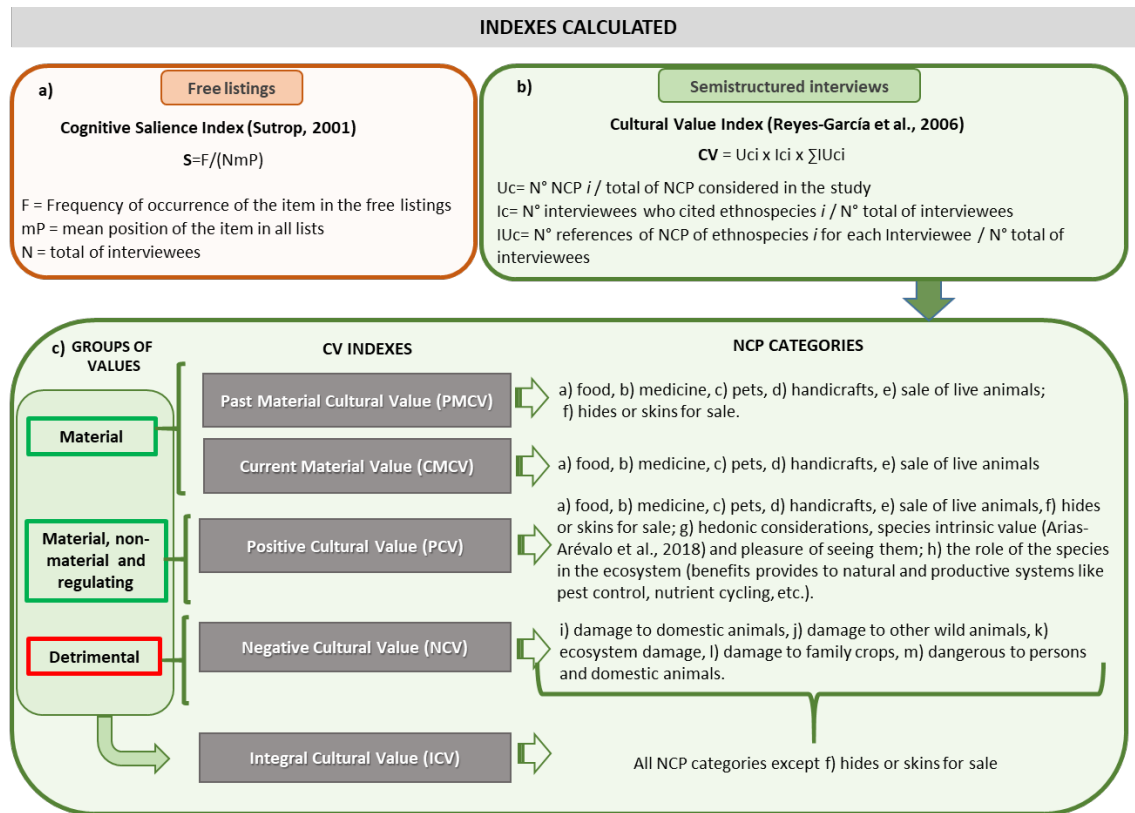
INDEXES CALCULATED

a)

Free listings

Cognitive Salience Index (Sutrop, 2001)

**S**=F/(NmP)

F = Frequency of occurrence of the item in the free listings
mP = mean position of the item in all lists
N = total of interviewees

b)

Semistructured interviews

Cultural Value Index (Reyes-García et al., 2006)

**CV** = Uci x Ici x ∑IUci

Uc= N° NCP *i* / total of NCP considered in the study
Ic= N° interviewees who cited ethnospecies *i* / N° total of interviewees
IUc= N° references of NCP of ethnospecies *i* for each Interviewee / N° total of interviewees

c) GROUPS OF VALUES

CV INDEXES

NCP CATEGORIES

Material

Past Material Cultural Value (PMCV)

a) food, b) medicine, c) pets, d) handicrafts, e) sale of live animals; f) hides or skins for sale.

Current Material Value (CMCV)

a) food, b) medicine, c) pets, d) handicrafts, e) sale of live animals

Material, non-material and regulating

Positive Cultural Value (PCV)

a) food, b) medicine, c) pets, d) handicrafts, e) sale of live animals, f) hides or skins for sale; g) hedonic considerations, species intrinsic value (Arias-Arévalo et al., 2018) and pleasure of seeing them; h) the role of the species in the ecosystem (benefits provides to natural and productive systems like pest control, nutrient cycling, etc.).

Detrimental

Negative Cultural Value (NCV)

i) damage to domestic animals, j) damage to other wild animals, k) ecosystem damage, l) damage to family crops, m) dangerous to persons and domestic animals.

Integral Cultural Value (ICV)

All NCP categories except f) hides or skins for sale